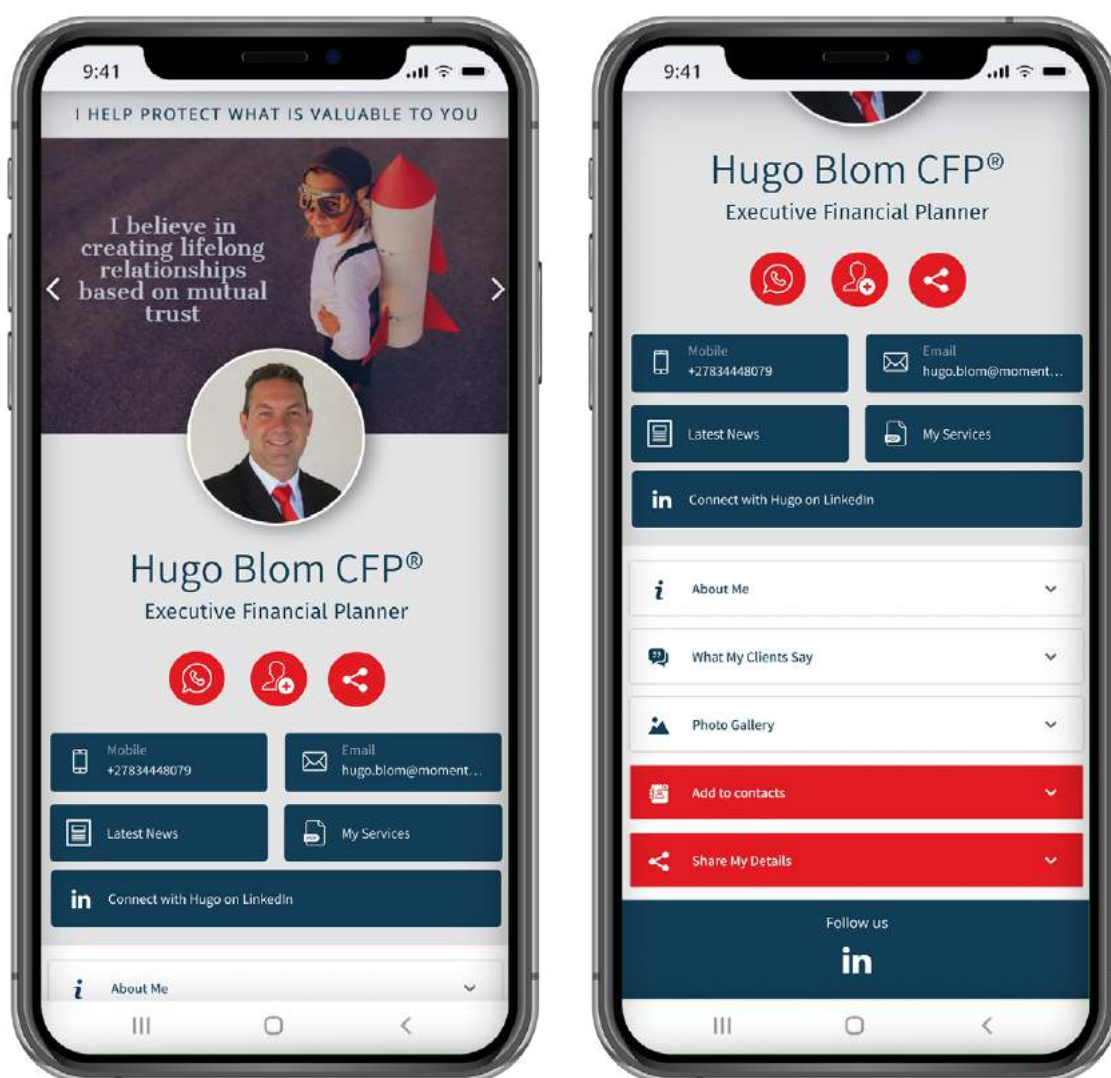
9:41

I HELP PROTECT WHAT IS VALUABLE TO YOU

I believe in creating lifelong relationships based on mutual trust

Hugo Blom CFP®
Executive Financial Planner

Mobile
+27834448079

Email
hugo.blom@moment...

Latest News

My Services

in Connect with Hugo on LinkedIn

About Me

9:41

Hugo Blom CFP®
Executive Financial Planner

Mobile
+27834448079

Email
hugo.blom@moment...

Latest News

My Services

in Connect with Hugo on LinkedIn

About Me

What My Clients Say

Photo Gallery

Add to contacts

Share My Details

Follow us

in